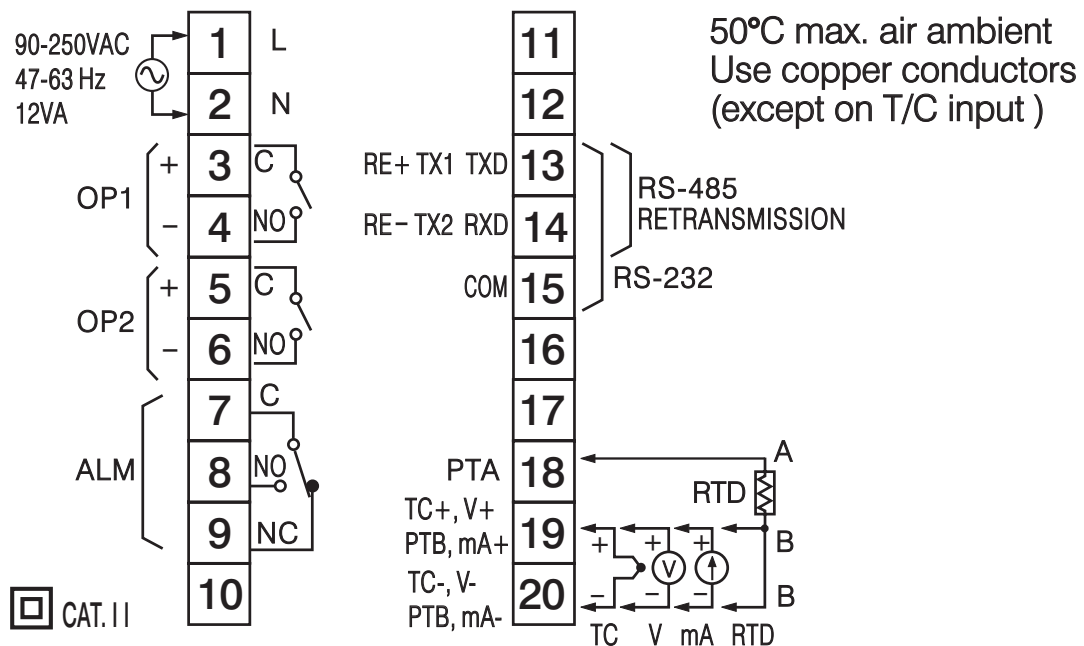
50°C max. air ambient
Use copper conductors
(except on T/C input )

90-250VAC
47-63 Hz
12VA

1 L
2 N

OP1
+ 3 C
– 4 NO

OP2
+ 5 C
– 6 NO

ALM
7 C
8 NO
9 NC

10

CAT. II

11
12
RE+ TX1 TXD 13
RE– TX2 RXD 14
COM 15
RS-485
RETRANSMISSION
RS-232
16
17
PTA 18
TC+, V+
PTB, mA+ 19
TC-, V-
PTB, mA- 20

A
RTD
B
B
+ + +
– – –
V
TC V mA RTD